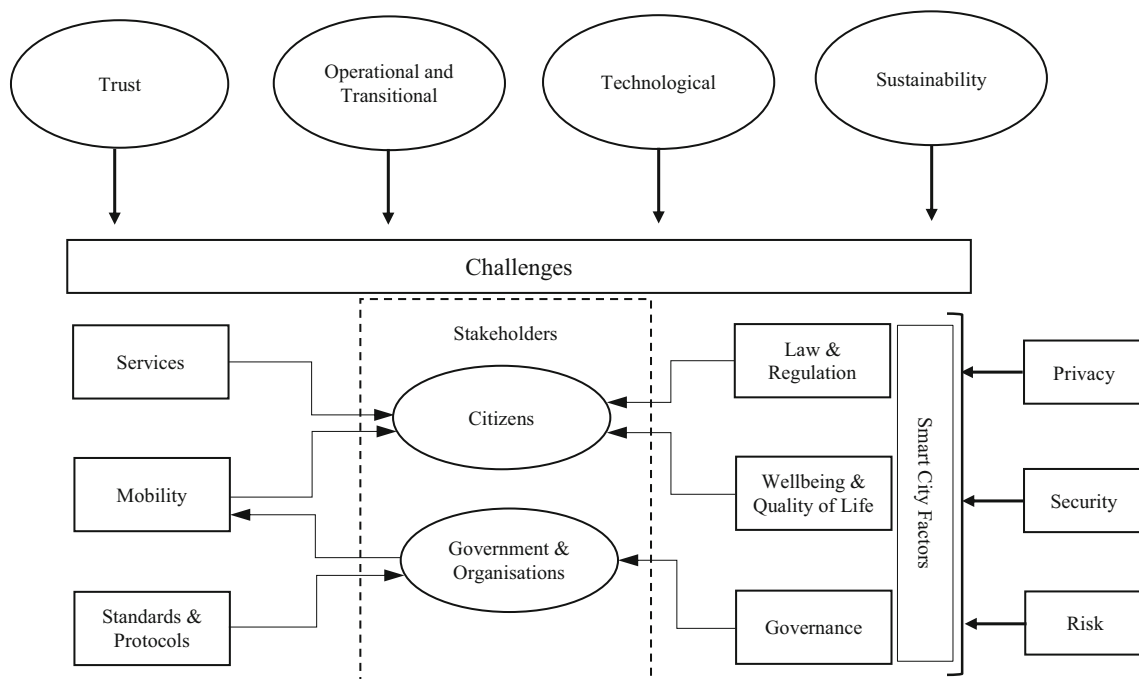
Trust

Operational and Transitional

Technological

Sustainability

Challenges

Stakeholders

Services

Citizens

Mobility

Government & Organisations

Standards & Protocols

Law & Regulation

Wellbeing & Quality of Life

Governance

Smart City Factors

Privacy

Security

Risk